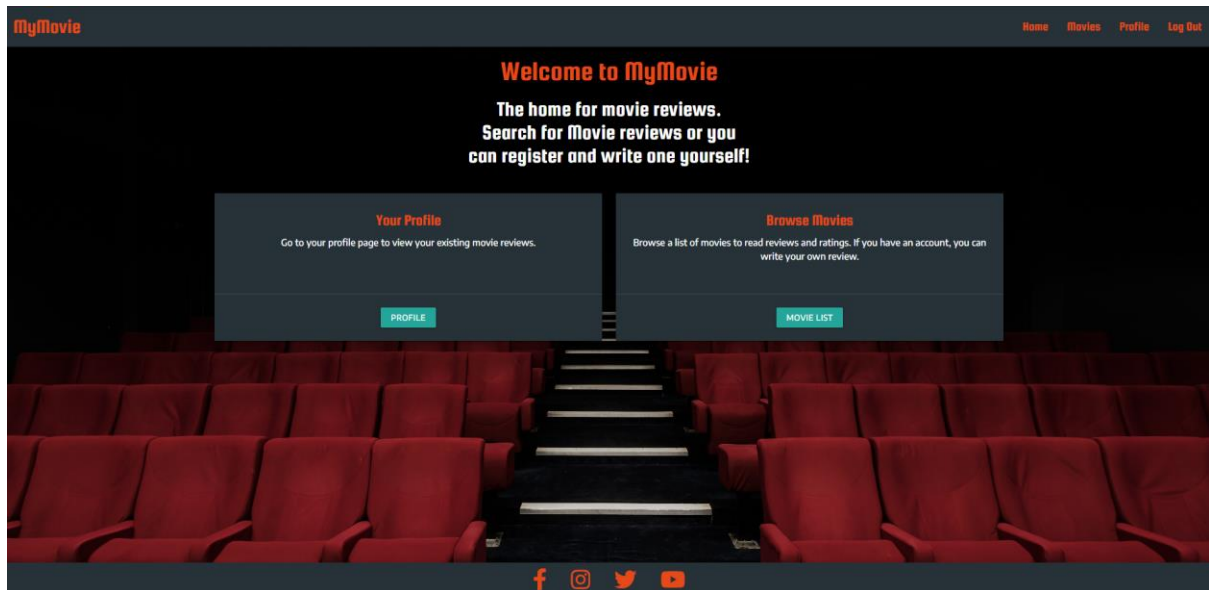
MyMovie

Home Movies Profile Log Out

Welcome to MyMovie

The home for movie reviews.
Search for Movie reviews or you can register and write one yourself!

Your Profile

Go to your profile page to view your existing movie reviews.

PROFILE

Browse Movies

Browse a list of movies to read reviews and ratings. If you have an account, you can write your own review.

MOVIE LIST